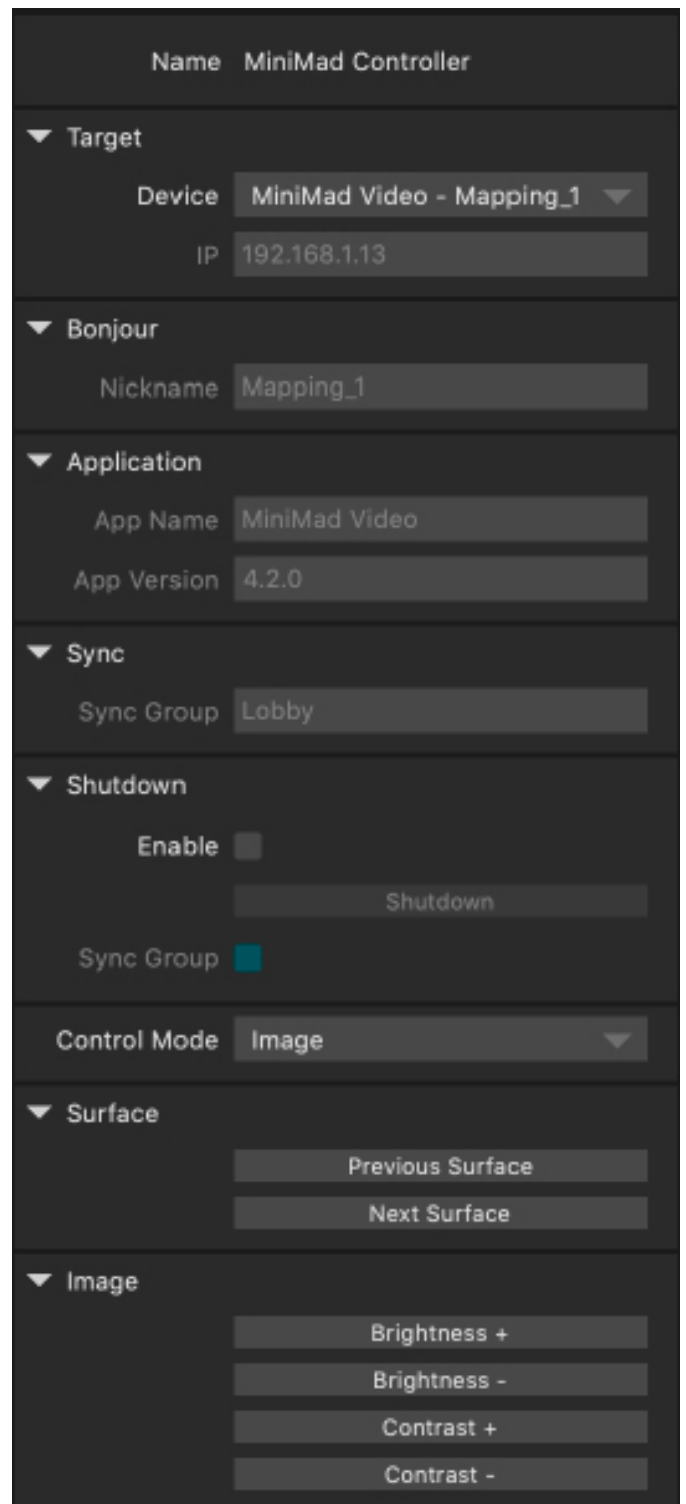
Name MiniMad Controller

Target

Device MiniMad Video - Mapping_1

IP 192.168.1.13

Bonjour

Nickname Mapping_1

Application

App Name MiniMad Video

App Version 4.2.0

Sync

Sync Group Lobby

Shutdown

Enable

Shutdown

Sync Group

Control Mode Image

Surface

Previous Surface

Next Surface

Image

Brightness +

Brightness -

Contrast +

Contrast -